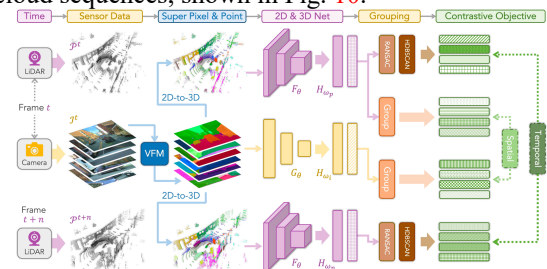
cloud sequences, shown in Fig. 10.

Time
Sensor Data
Super Pixel & Point
2D & 3D Net
Grouping
Contrastive Objective

LiDAR
$\mathcal{P}^t$
Frame $t$
$\mathcal{I}^t$
Camera
VFM
2D-to-3D
2D-to-3D
$F_\theta$
$H_{\omega_p}$
$G_\theta$
$H_{\omega_i}$
RANSAC
HDBSCAN
Group
Group
Spatial
Temporal
Frame $t+n$
$\mathcal{P}^{t+n}$
LiDAR
$F_\theta$
$H_{\omega_p}$
RANSAC
HDBSCAN